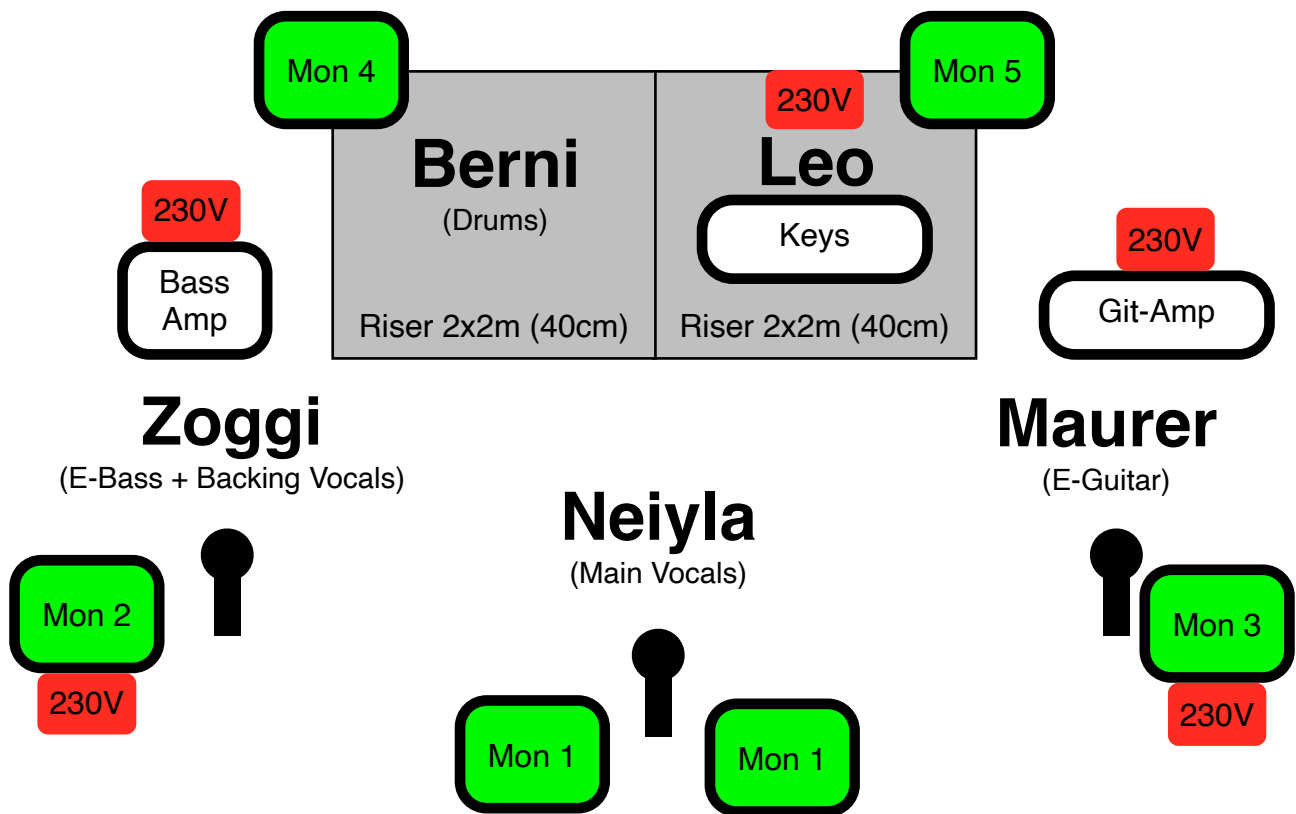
Mon 4

Mon 5

230V

Berni
(Drums)

Leo

Keys

Riser 2x2m (40cm)

Riser 2x2m (40cm)

230V

Bass Amp

230V

Git-Amp

Zoggi
(E-Bass + Backing Vocals)

Maurer
(E-Guitar)

Neiyla
(Main Vocals)

Mon 2

230V

Mon 3

230V

Mon 1

Mon 1